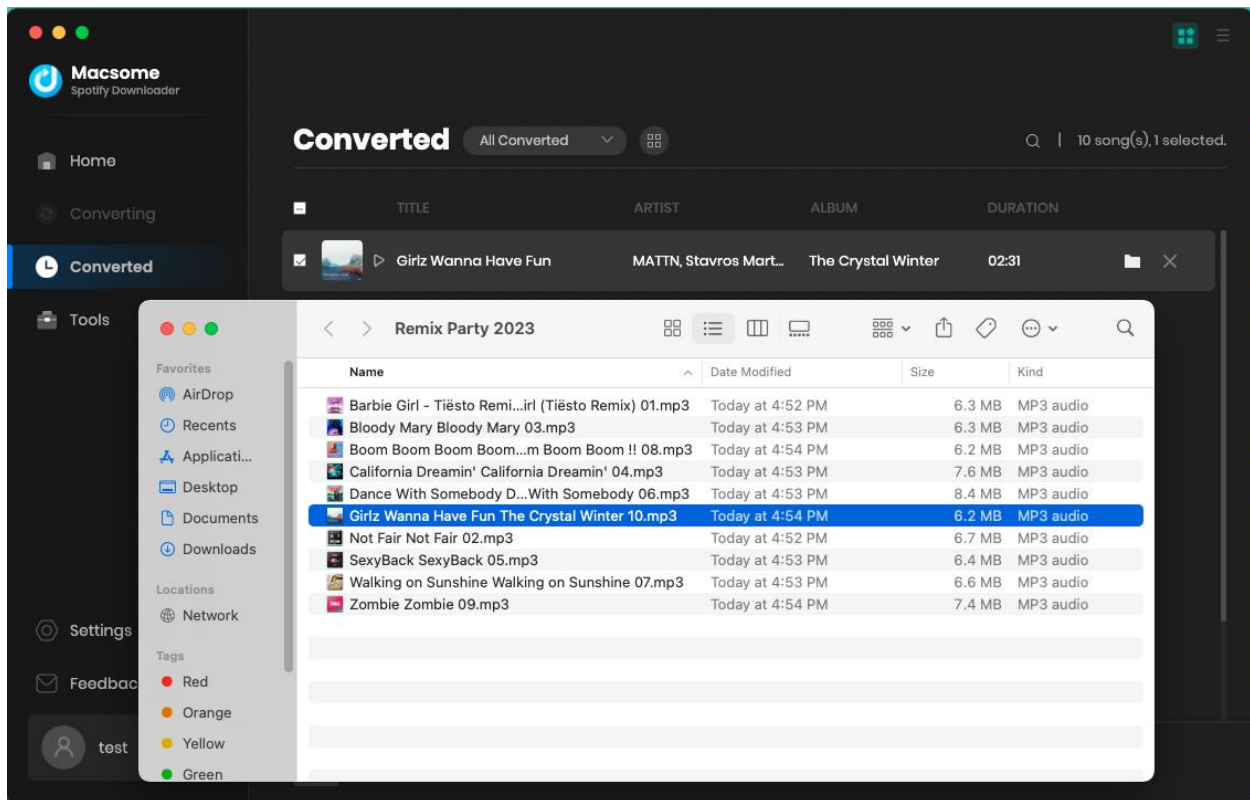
Macsome
Spotify Downloader

Home
Converting
Converted
Tools
Settings
Feedbac
test

Converted
All Converted
10 song(s), 1 selected.

| | TITLE | ARTIST | ALBUM | DURATION |
|---|---|---|---|---|
| | Girlz Wanna Have Fun | MATTN, Stavros Mart... | The Crystal Winter | 02:31 |

Remix Party 2023

Favorites
AirDrop
Recents
Applicati...
Desktop
Documents
Downloads
Locations
Network
Tags
Red
Orange
Yellow
Green

| Name | Date Modified | Size | Kind |
|---|---|---|---|
| Barbie Girl - Tiësto Remi...irl (Tiësto Remix) 01.mp3 | Today at 4:52 PM | 6.3 MB | MP3 audio |
| Bloody Mary Bloody Mary 03.mp3 | Today at 4:53 PM | 6.3 MB | MP3 audio |
| Boom Boom Boom Boom...m Boom Boom !! 08.mp3 | Today at 4:54 PM | 6.2 MB | MP3 audio |
| California Dreamin' California Dreamin' 04.mp3 | Today at 4:53 PM | 7.6 MB | MP3 audio |
| Dance With Somebody D...With Somebody 06.mp3 | Today at 4:53 PM | 8.4 MB | MP3 audio |
| Girlz Wanna Have Fun The Crystal Winter 10.mp3 | Today at 4:54 PM | 6.2 MB | MP3 audio |
| Not Fair Not Fair 02.mp3 | Today at 4:52 PM | 6.7 MB | MP3 audio |
| SexyBack SexyBack 05.mp3 | Today at 4:53 PM | 6.4 MB | MP3 audio |
| Walking on Sunshine Walking on Sunshine 07.mp3 | Today at 4:53 PM | 6.6 MB | MP3 audio |
| Zombie Zombie 09.mp3 | Today at 4:54 PM | 7.4 MB | MP3 audio |